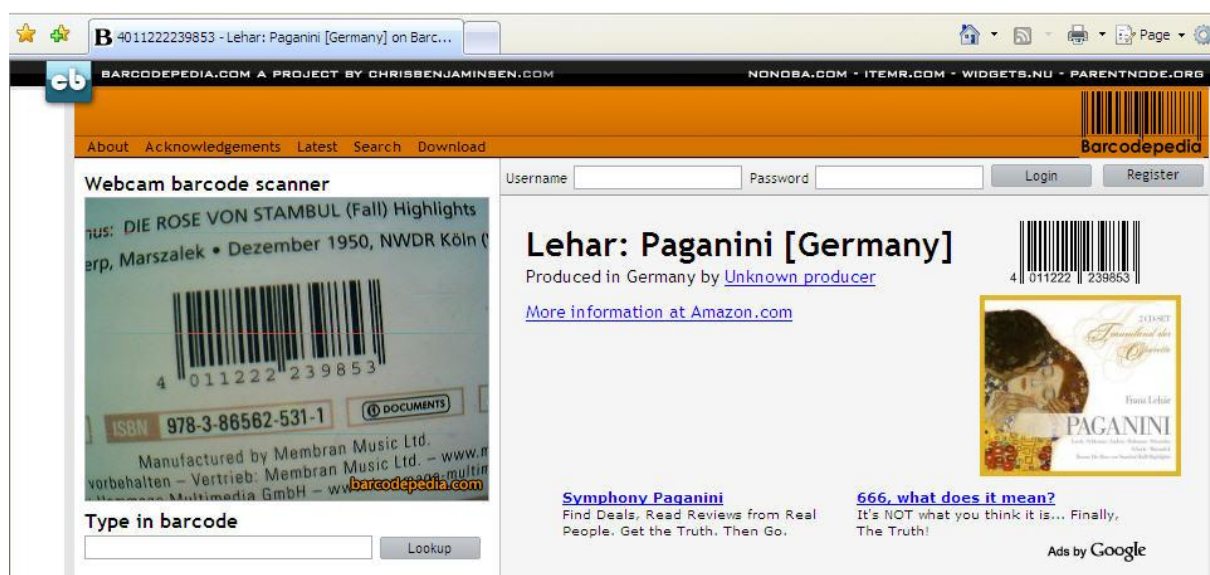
B 4011222239853 - Lehar: Paganini [Germany] on Barc...

Page

cb BARCODEPEDIA.COM A PROJECT BY CHRISBENJAMINSEN.COM

NONOBA.COM - ITEMR.COM - WIDGETS.NU - PARENTNODE.ORG

Barcodepedia

About Acknowledgements Latest Search Download

Webcam barcode scanner

nus: DIE ROSE VON STAMBUL (Fall) Highlights
erp, Marszalek • Dezember 1950, NWDR Köln (

4 011222 239853

ISBN 978-3-86562-531-1 DOCUMENTS

Manufactured by Membran Music Ltd.
vorbehalten – Vertrieb: Membran Music Ltd. – www.m
Membran Multimedia GmbH – www.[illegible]

barcodepedia.com

Type in barcode

Lookup

Username Password Login Register

Lehar: Paganini [Germany]

Produced in Germany by Unknown producer

More information at Amazon.com

4 011222 239853

Franz Lehár
PAGANINI

Symphony Paganini
Find Deals, Read Reviews from Real People. Get the Truth. Then Go.

666, what does it mean?
It's NOT what you think it is... Finally, The Truth!

Ads by Google